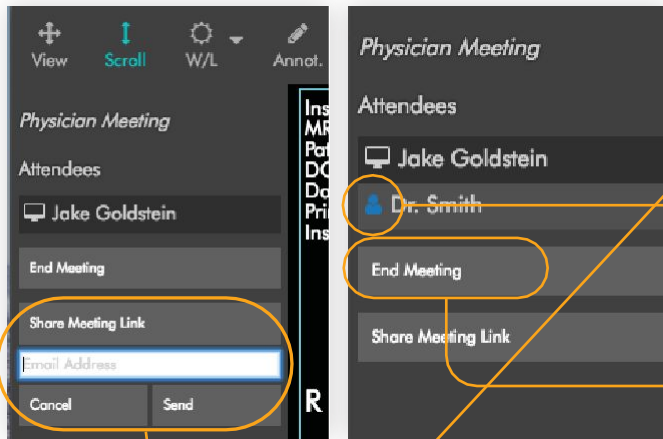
View
Scroll
W/L
Annot.

Physician Meeting

Attendees

Jake Goldstein

End Meeting

Share Meeting Link

Email Address

Cancel
Send

Ins
MR
Pat
DC
Da
Pri
Ins

R

Physician Meeting

Attendees

Jake Goldstein

Dr. Smith

End Meeting

Share Meeting Link